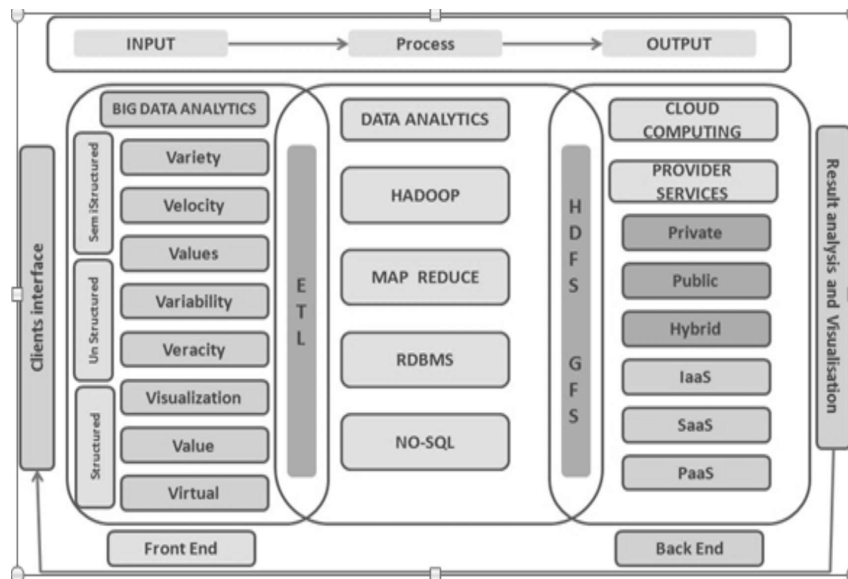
INPUT
Process
OUTPUT

Clients interface

BIG DATA ANALYTICS
Sem iStructured
Variety
Velocity
Values
Un Structured
Variability
Veracity
Structured
Visualization
Value
Virtual

E T L

DATA ANALYTICS
HADOOP
MAP REDUCE
RDBMS
NO-SQL

H D F S G F S

CLOUD COMPUTING
PROVIDER SERVICES
Private
Public
Hybrid
IaaS
SaaS
PaaS

Result analysis and Visualisation

Front End
Back End